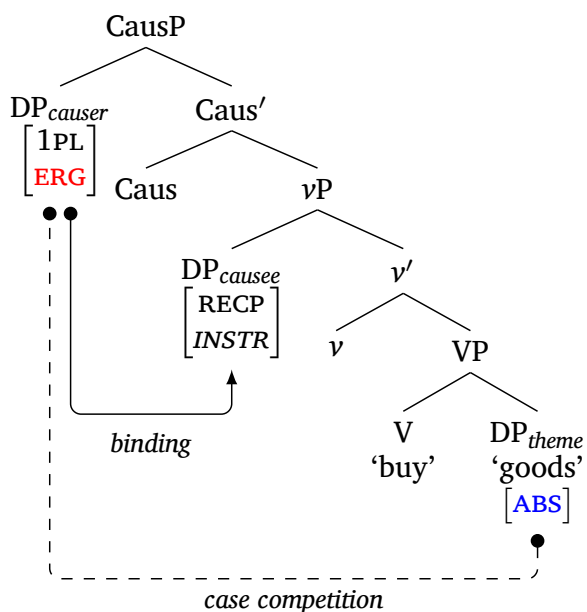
CausP

DP$_{causer}$ $\begin{bmatrix} \text{1PL} \\ \text{ERG} \end{bmatrix}$

Caus′

Caus

$v$P

DP$_{causee}$ $\begin{bmatrix} \text{RECP} \\ \textit{INSTR} \end{bmatrix}$

$v'$

$v$

VP

V
'buy'

DP$_{theme}$
'goods'
$\begin{bmatrix} \text{ABS} \end{bmatrix}$

binding

case competition